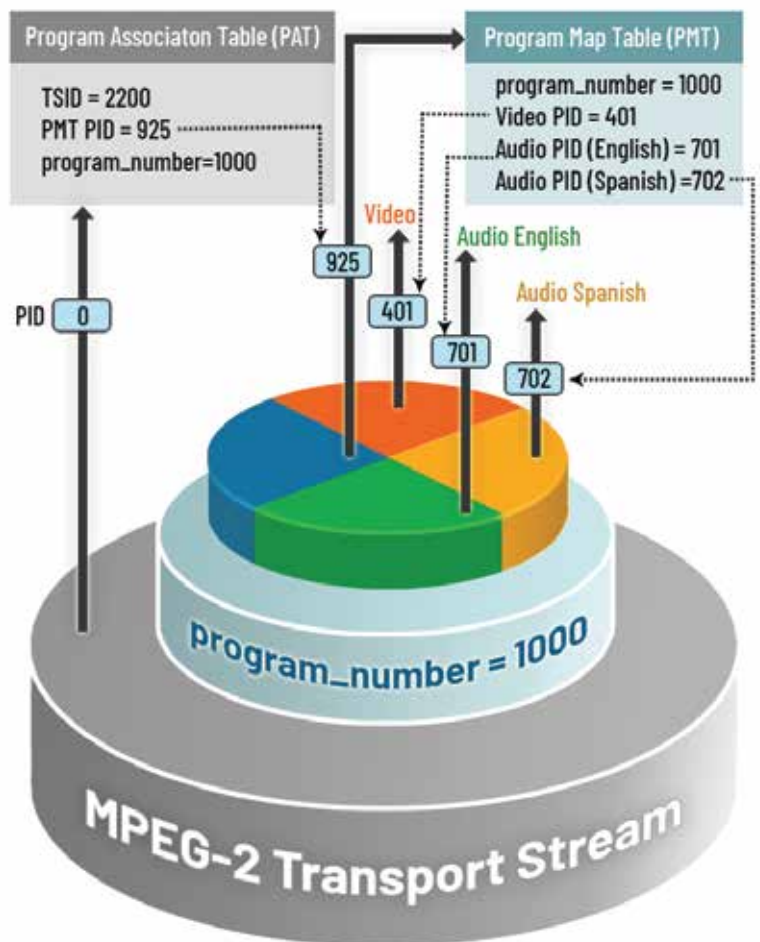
Program Associaton Table (PAT)

TSID = 2200
PMT PID = 925
program_number=1000

Program Map Table (PMT)

program_number = 1000
Video PID = 401
Audio PID (English) = 701
Audio PID (Spanish) =702

Video

Audio English

Audio Spanish

925

401

701

702

PID 0

program_number = 1000

MPEG-2 Transport Stream